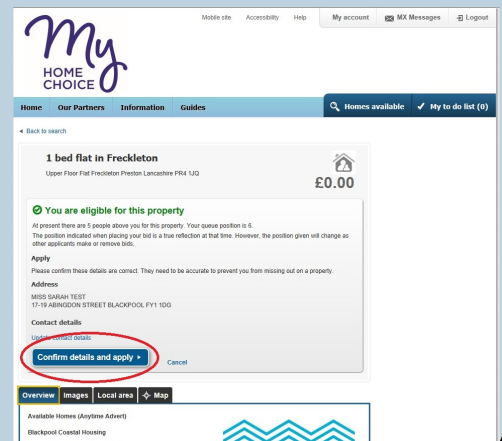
My HOME CHOICE

Mobile site Accessibility Help My account MX Messages Logout

Home Our Partners Information Guides Homes available My to do list (0)

◄ Back to search

1 bed flat in Freckleton

Upper Floor Flat Freckleton Preston Lancashire PR4 1JQ

£0.00

You are eligible for this property

At present there are 5 people above you for this property. Your queue position is 6.

The position indicated when placing your bid is a true reflection at that time. However, the position given will change as other applicants make or remove bids.

Apply

Please confirm these details are correct. They need to be accurate to prevent you from missing out on a property.

Address

MISS SARAH TEST
17-19 ABINGDON STREET BLACKPOOL FY1 1DG

Contact details

Update contact details

Confirm details and apply ►

Cancel

Overview Images Local area Map

Available Homes (Anytime Advert)

Blackpool Coastal Housing